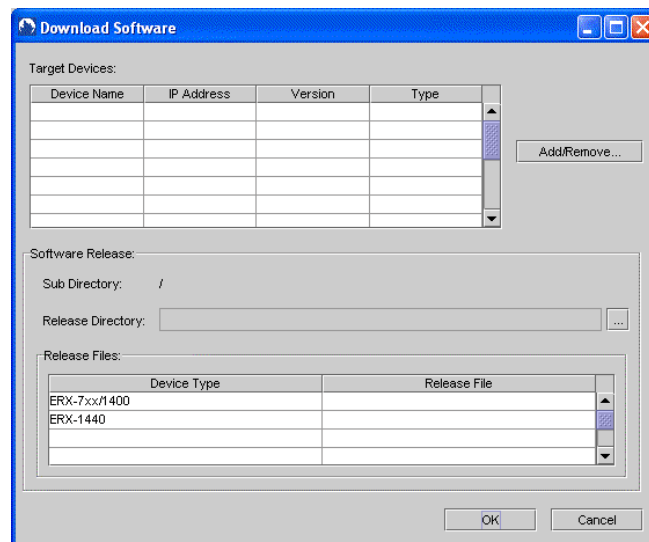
Download Software

Target Devices:

| Device Name | IP Address | Version | Type |
|---|---|---|---|
| | | | |

Add/Remove...

Software Release:

Sub Directory: /

Release Directory: ...

Release Files:

| Device Type | Release File |
|---|---|
| ERX-7xx/1400 | |
| ERX-1440 | |

OK Cancel